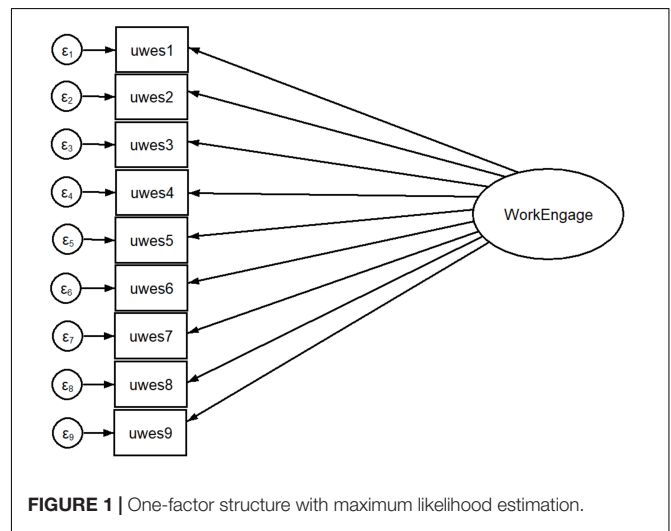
$\varepsilon_1$ uwes1
$\varepsilon_2$ uwes2
$\varepsilon_3$ uwes3
$\varepsilon_4$ uwes4
$\varepsilon_5$ uwes5
$\varepsilon_6$ uwes6
$\varepsilon_7$ uwes7
$\varepsilon_8$ uwes8
$\varepsilon_9$ uwes9

WorkEngage

**FIGURE 1 |** One-factor structure with maximum likelihood estimation.